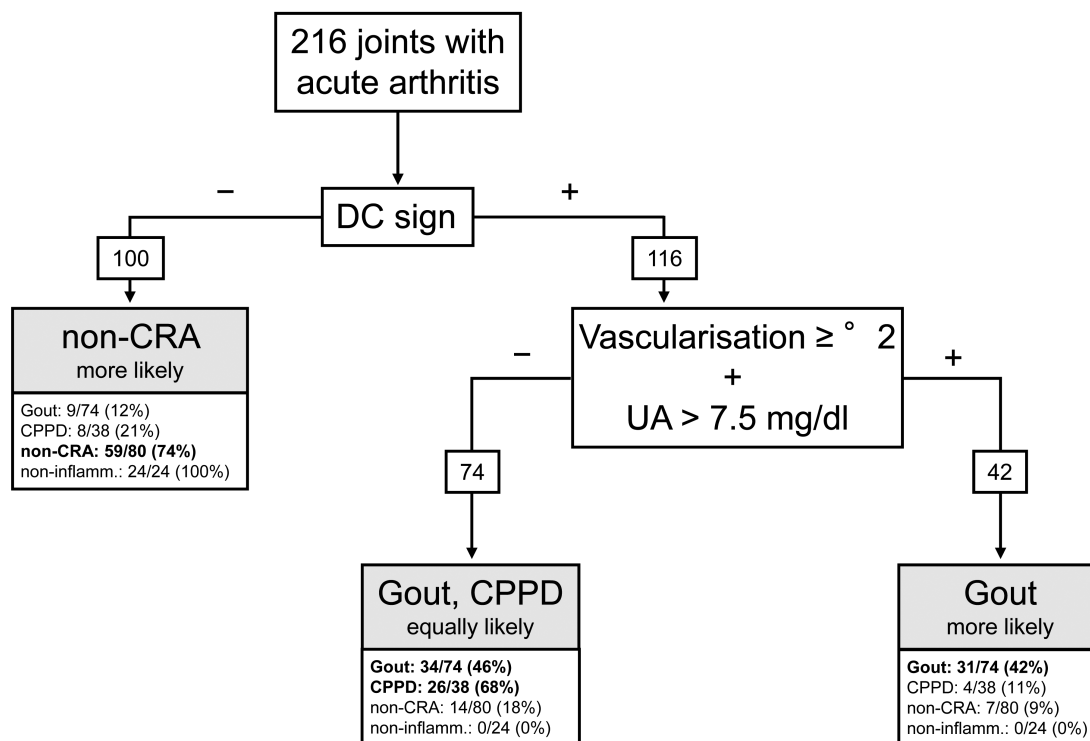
216 joints with acute arthritis

–

DC sign

+

100

116

non-CRA
more likely

Gout: 9/74 (12%)
CPPD: 8/38 (21%)
**non-CRA: 59/80 (74%)**
non-inflamm.: 24/24 (100%)

Vascularisation ≥ ° 2
+
UA > 7.5 mg/dl

–

+

74

42

Gout, CPPD
equally likely

**Gout: 34/74 (46%)**
**CPPD: 26/38 (68%)**
non-CRA: 14/80 (18%)
non-inflamm.: 0/24 (0%)

Gout
more likely

**Gout: 31/74 (42%)**
CPPD: 4/38 (11%)
non-CRA: 7/80 (9%)
non-inflamm.: 0/24 (0%)